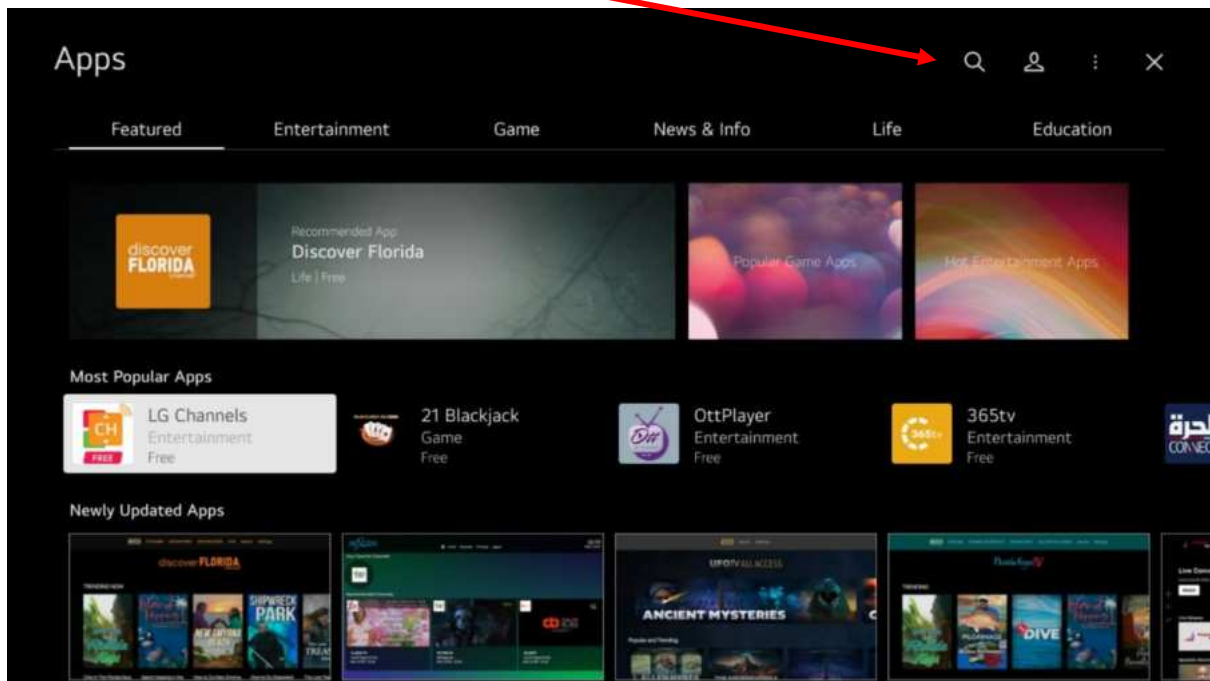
Apps

Featured
Entertainment
Game
News & Info
Life
Education

discover FLORIDA

Recommended App
Discover Florida
Life | Free

Popular Game Apps

Hot Entertainment Apps

Most Popular Apps

CH
FREE
LG Channels
Entertainment
Free

21 Blackjack
Game
Free

OttPlayer
Entertainment
Free

365tv
365tv
Entertainment
Free

الحرة
CONNEC

Newly Updated Apps

discover FLORIDA
SHIPWRECK PARK

UFOTV ALL ACCESS
ANCIENT MYSTERIES

DIVE